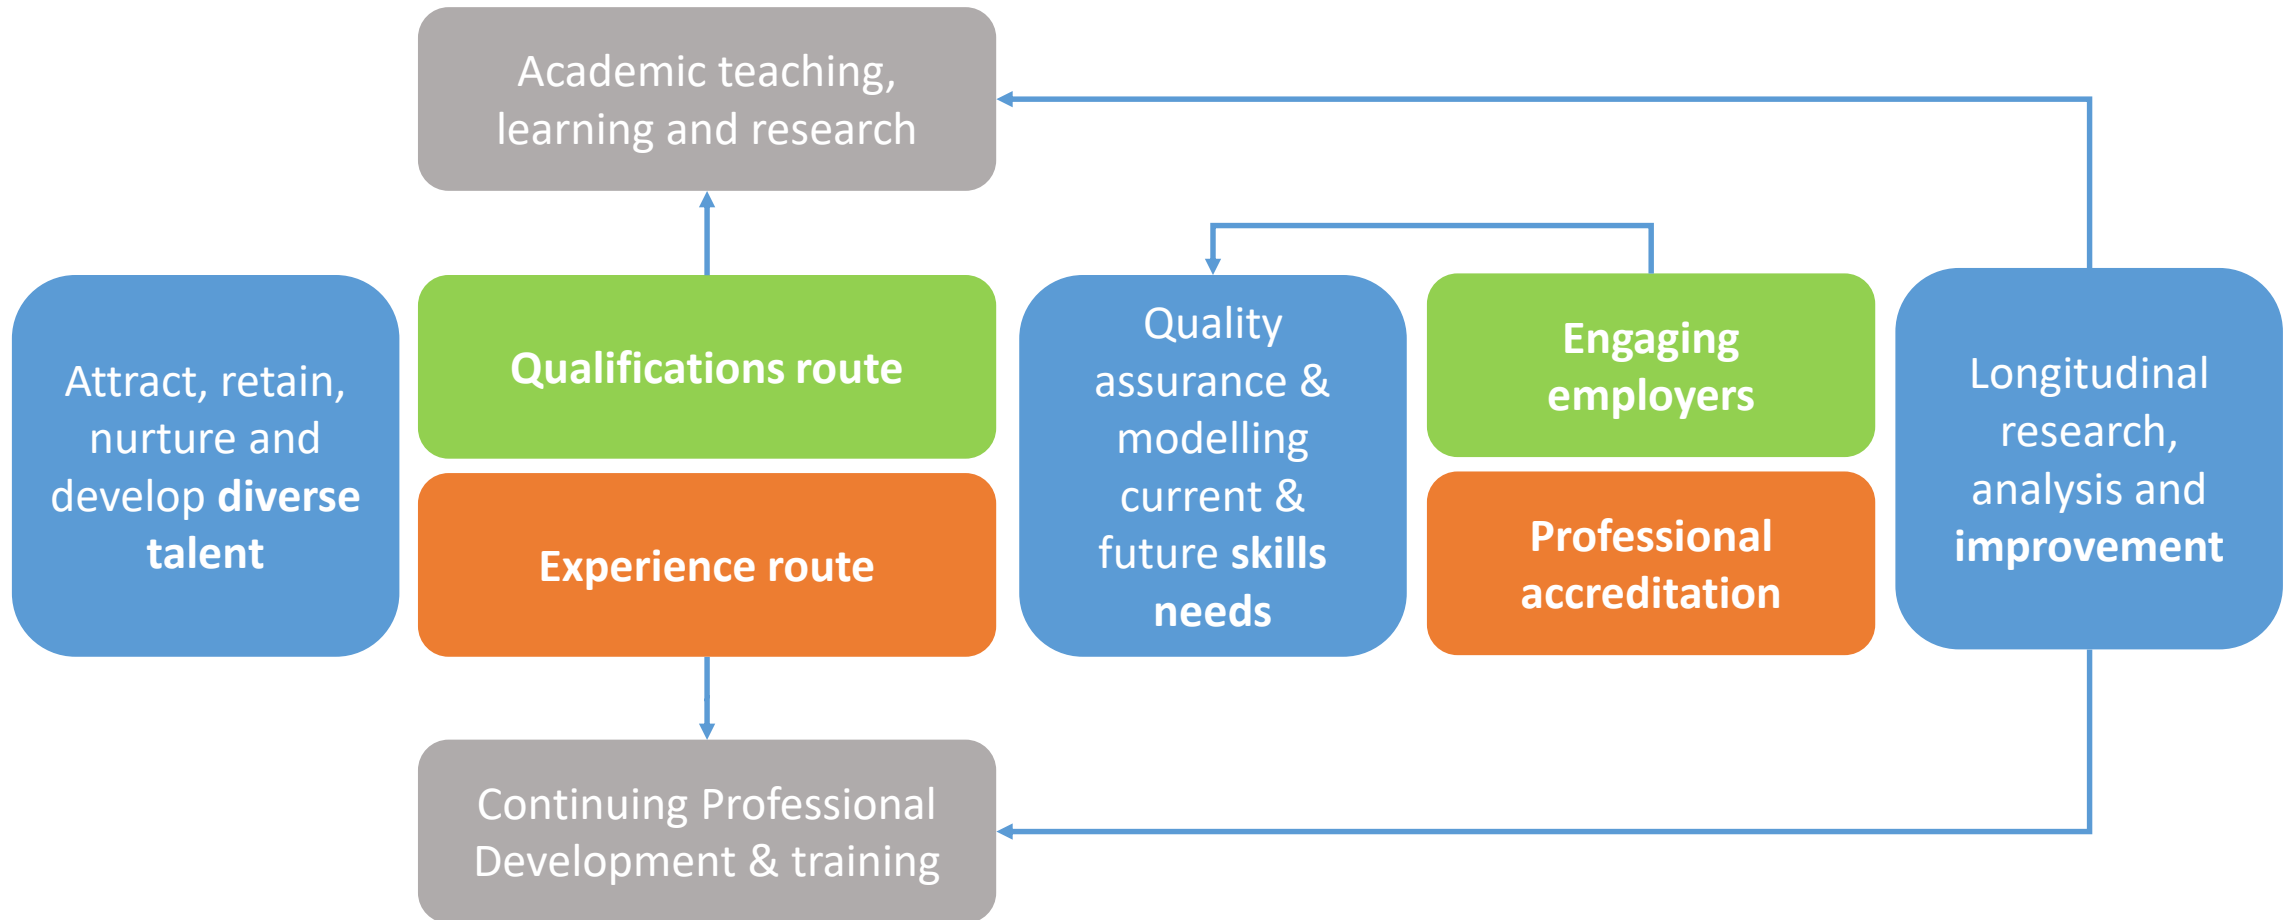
Academic teaching, learning and research

Attract, retain, nurture and develop diverse talent

Qualifications route

Experience route

Quality assurance & modelling current & future skills needs

Engaging employers

Professional accreditation

Longitudinal research, analysis and improvement

Continuing Professional Development & training